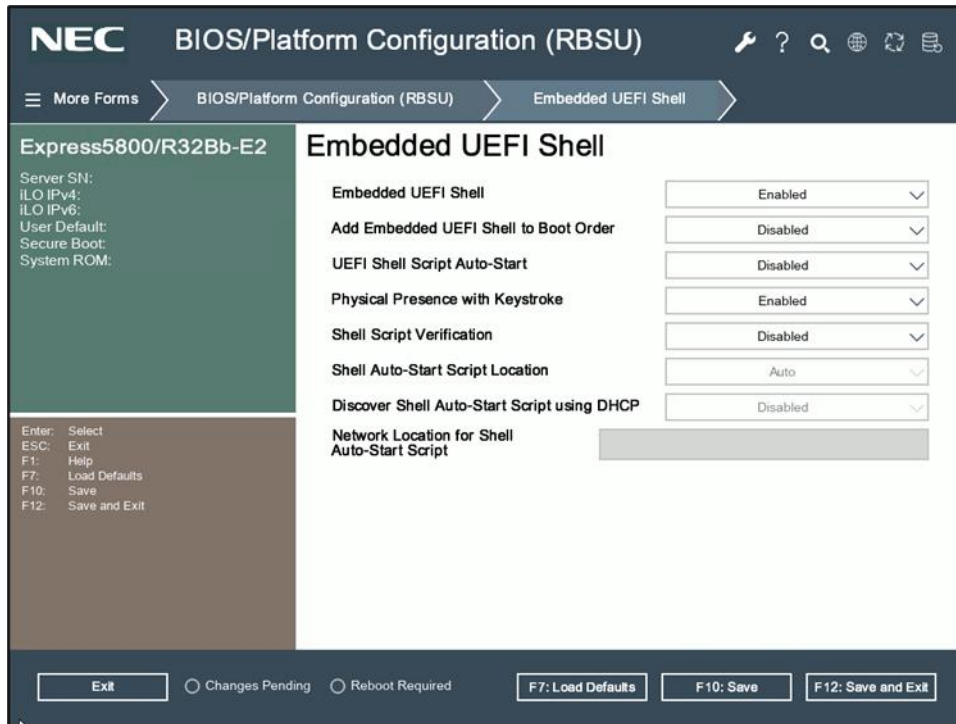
NEC BIOS/Platform Configuration (RBSU)

More Forms
BIOS/Platform Configuration (RBSU)
Embedded UEFI Shell

Express5800/R32Bb-E2

Server SN:
iLO IPv4:
iLO IPv6:
User Default:
Secure Boot:
System ROM:

Enter: Select
ESC: Exit
F1: Help
F7: Load Defaults
F10: Save
F12: Save and Exit

Embedded UEFI Shell

| | |
|---|---|
| Embedded UEFI Shell | Enabled |
| Add Embedded UEFI Shell to Boot Order | Disabled |
| UEFI Shell Script Auto-Start | Disabled |
| Physical Presence with Keystroke | Enabled |
| Shell Script Verification | Disabled |
| Shell Auto-Start Script Location | Auto |
| Discover Shell Auto-Start Script using DHCP | Disabled |
| Network Location for Shell Auto-Start Script | |

Exit
Changes Pending
Reboot Required
F7: Load Defaults
F10: Save
F12: Save and Exit